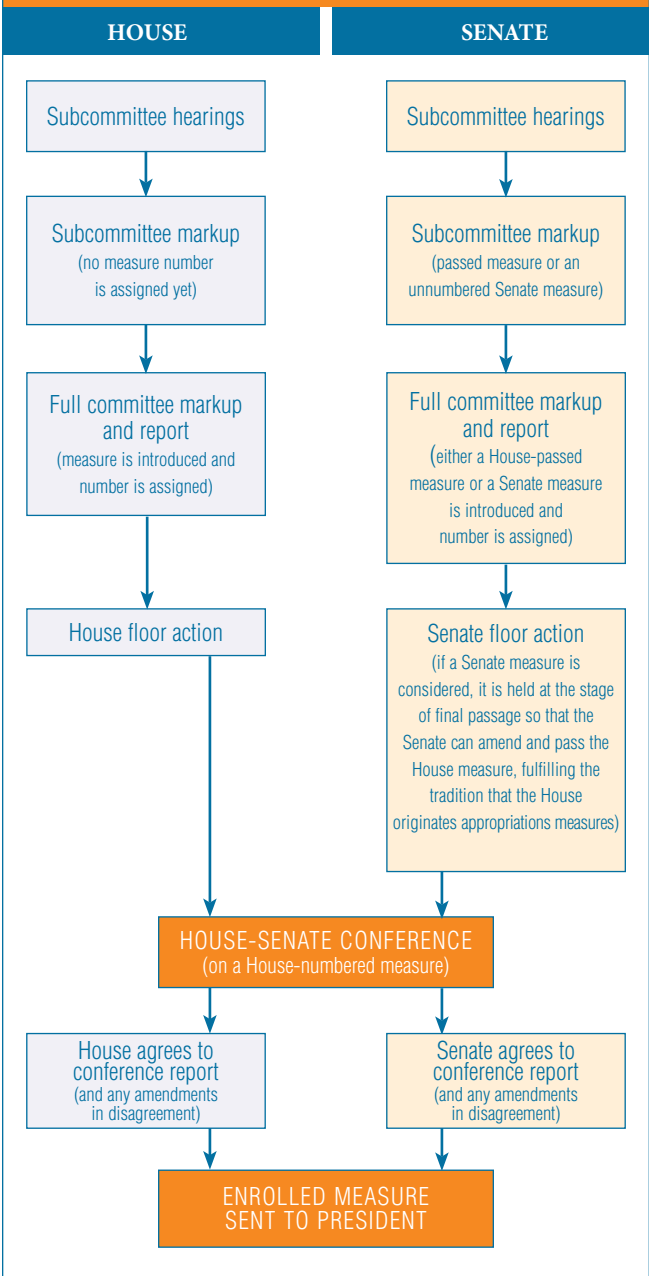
HOUSE

SENATE

Subcommittee hearings

Subcommittee markup (no measure number is assigned yet)

Full committee markup and report (measure is introduced and number is assigned)

House floor action

Subcommittee hearings

Subcommittee markup (passed measure or an unnumbered Senate measure)

Full committee markup and report (either a House-passed measure or a Senate measure is introduced and number is assigned)

Senate floor action (if a Senate measure is considered, it is held at the stage of final passage so that the Senate can amend and pass the House measure, fulfilling the tradition that the House originates appropriations measures)

HOUSE-SENATE CONFERENCE (on a House-numbered measure)

House agrees to conference report (and any amendments in disagreement)

Senate agrees to conference report (and any amendments in disagreement)

ENROLLED MEASURE SENT TO PRESIDENT